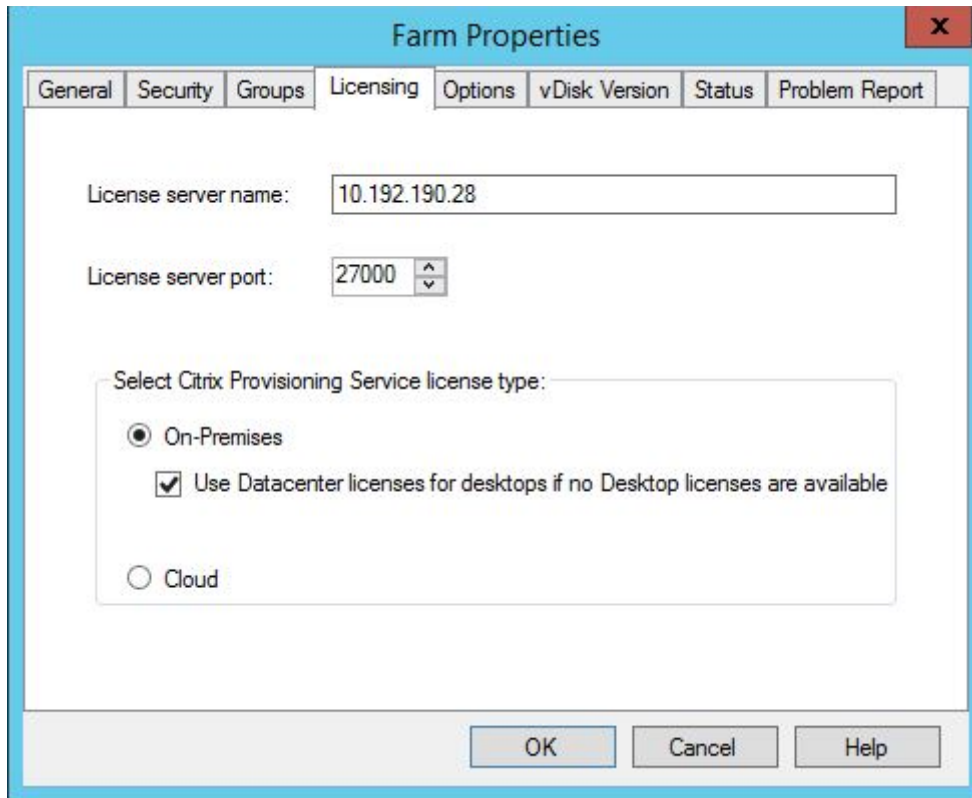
Farm Properties

x

General | Security | Groups | Licensing | Options | vDisk Version | Status | Problem Report

License server name: 10.192.190.28

License server port: 27000

Select Citrix Provisioning Service license type:

On-Premises

Use Datacenter licenses for desktops if no Desktop licenses are available

Cloud

OK | Cancel | Help